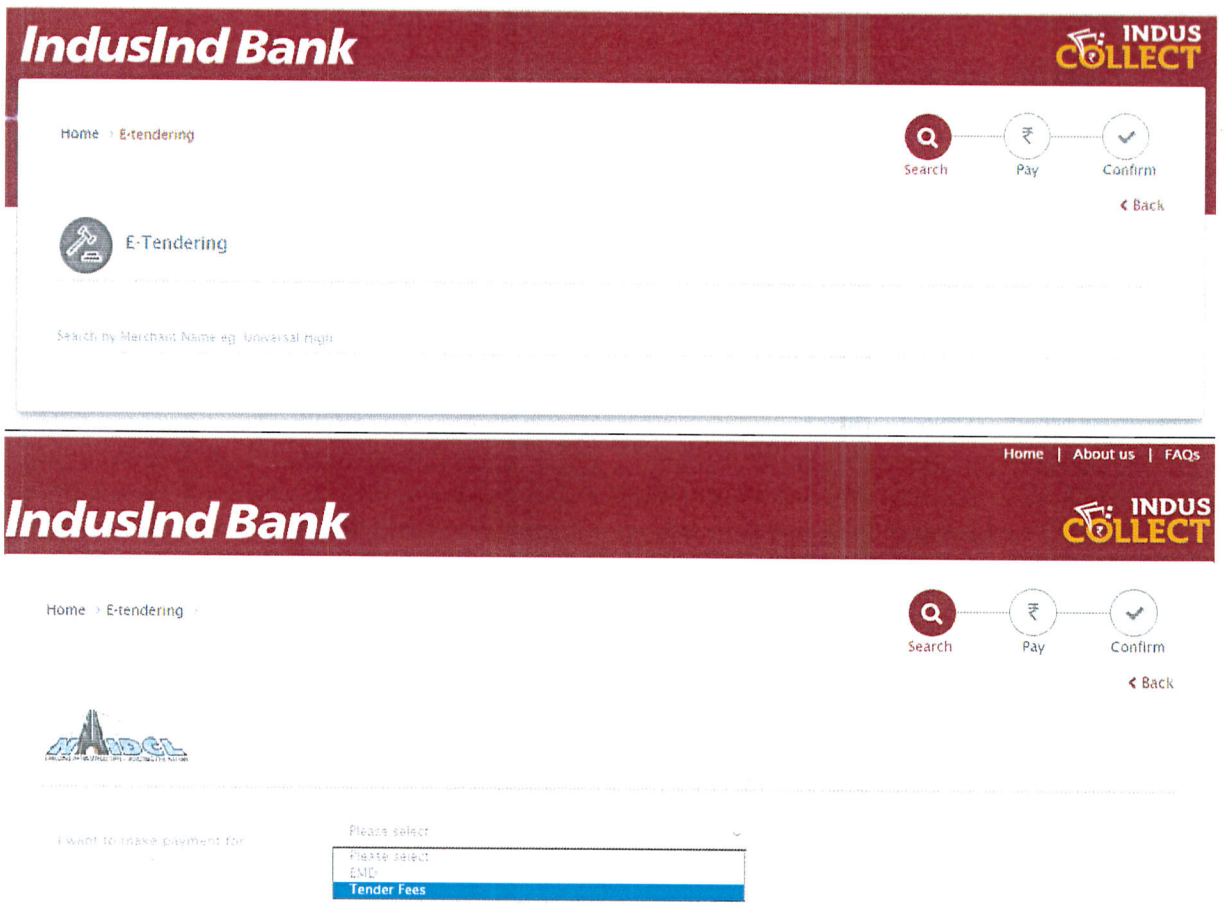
IndusInd Bank

INDUS COLLECT

Home › E-tendering

Search ₹ Pay Confirm

‹ Back

E-Tendering

Search by Merchant Name eg. Universal High

Home | About us | FAQs

IndusInd Bank

INDUS COLLECT

Home › E-tendering ›

Search ₹ Pay Confirm

‹ Back

NHIDCL

I want to make payment for

Please select

Please select

EMD

Tender Fees